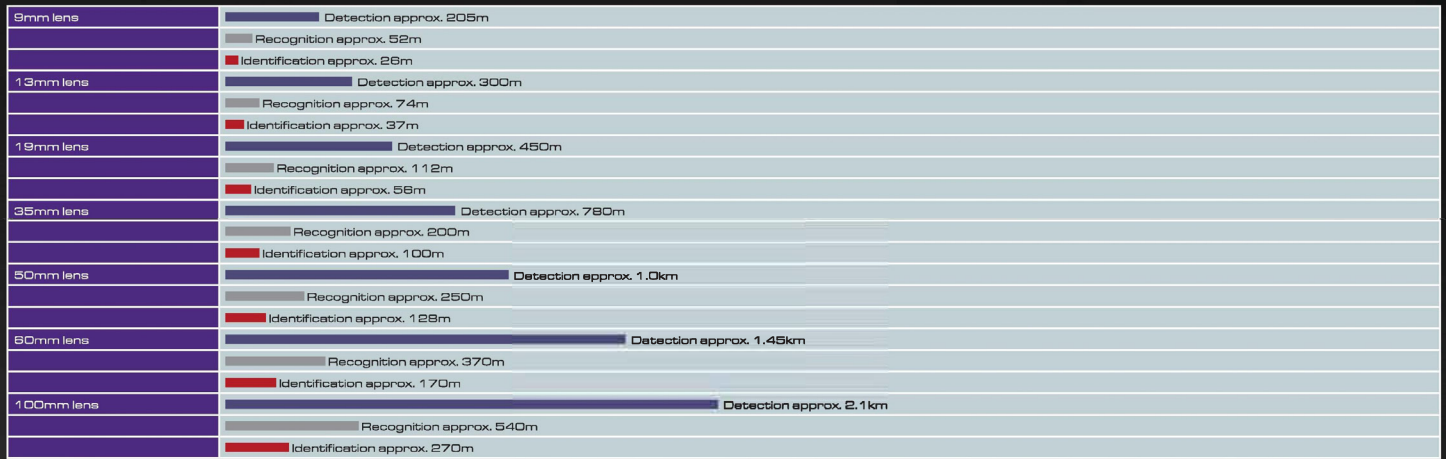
| | |
|---|---|
| 9mm lens | Detection approx. 205m |
| | Recognition approx. 52m |
| | Identification approx. 26m |
| 13mm lens | Detection approx. 300m |
| | Recognition approx. 74m |
| | Identification approx. 37m |
| 19mm lens | Detection approx. 450m |
| | Recognition approx. 112m |
| | Identification approx. 56m |
| 35mm lens | Detection approx. 780m |
| | Recognition approx. 200m |
| | Identification approx. 100m |
| 50mm lens | Detection approx. 1.0km |
| | Recognition approx. 250m |
| | Identification approx. 128m |
| 60mm lens | Detection approx. 1.45km |
| | Recognition approx. 370m |
| | Identification approx. 170m |
| 100mm lens | Detection approx. 2.1km |
| | Recognition approx. 540m |
| | Identification approx. 270m |